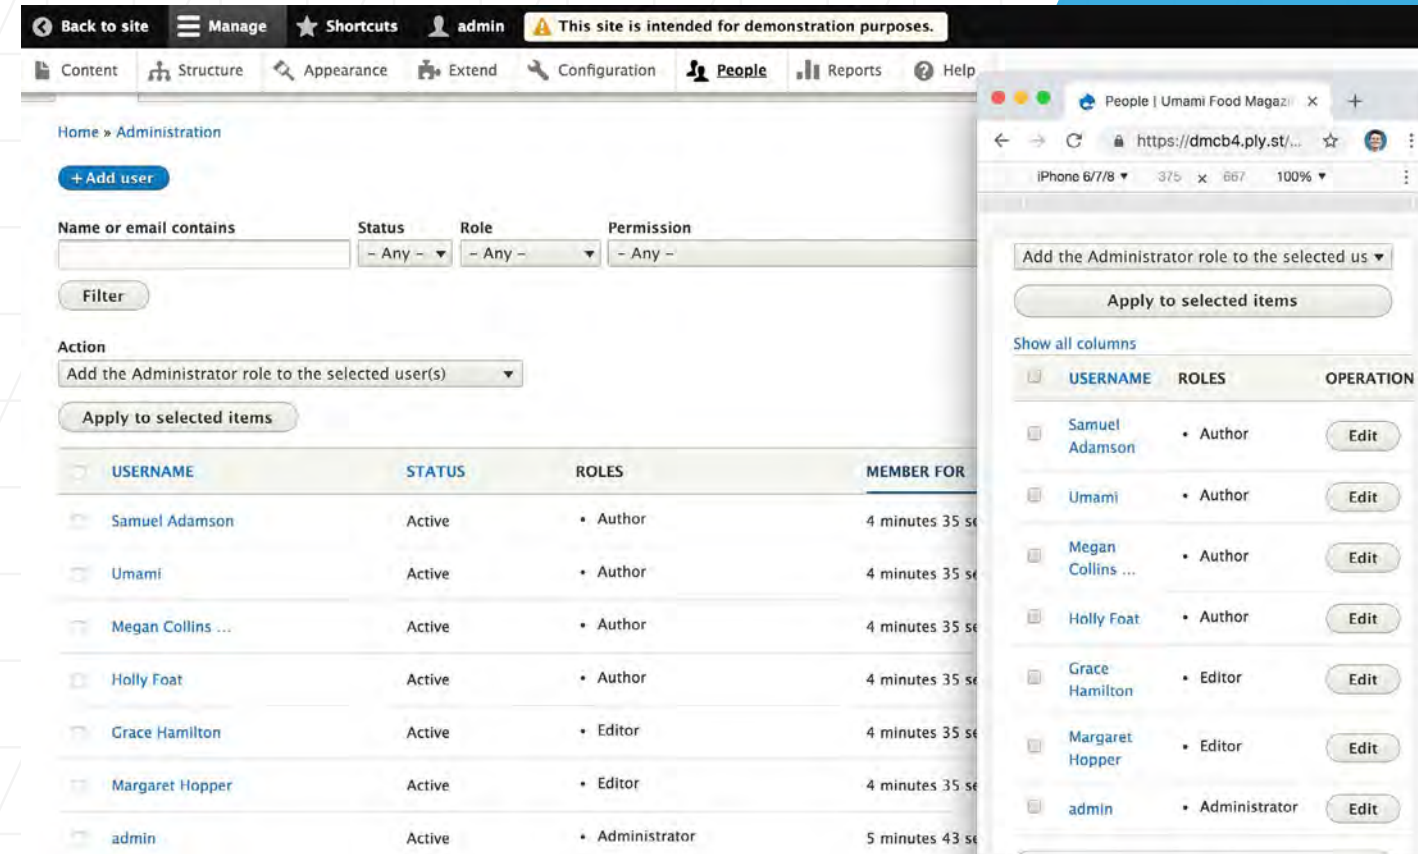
Back to site Manage Shortcuts admin This site is intended for demonstration purposes.

Content Structure Appearance Extend Configuration People Reports Help

Home » Administration

+ Add user

Name or email contains

Status
- Any -

Role
- Any -

Permission
- Any -

Filter

Action
Add the Administrator role to the selected user(s)

Apply to selected items

| | USERNAME | STATUS | ROLES | MEMBER FOR |
|---|---|---|---|---|
| | Samuel Adamson | Active | • Author | 4 minutes 35 se |
| | Umami | Active | • Author | 4 minutes 35 se |
| | Megan Collins ... | Active | • Author | 4 minutes 35 se |
| | Holly Foat | Active | • Author | 4 minutes 35 se |
| | Grace Hamilton | Active | • Editor | 4 minutes 35 se |
| | Margaret Hopper | Active | • Editor | 4 minutes 35 se |
| | admin | Active | • Administrator | 5 minutes 43 se |

People | Umami Food Magaz ×

https://dmcb4.ply.st/...

iPhone 6/7/8 ▾ 375 × 667 100% ▾

Add the Administrator role to the selected us

Apply to selected items

Show all columns

| | USERNAME | ROLES | OPERATION |
|---|---|---|---|
| | Samuel Adamson | • Author | Edit |
| | Umami | • Author | Edit |
| | Megan Collins ... | • Author | Edit |
| | Holly Foat | • Author | Edit |
| | Grace Hamilton | • Editor | Edit |
| | Margaret Hopper | • Editor | Edit |
| | admin | • Administrator | Edit |